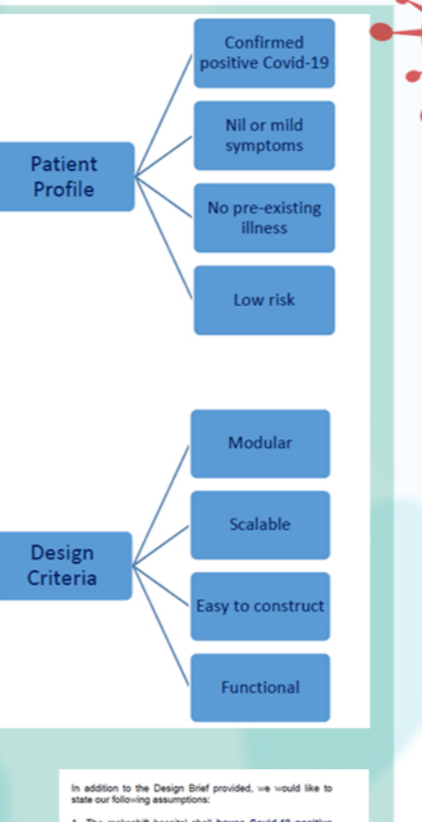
Patient Profile

Confirmed positive Covid-19

Nil or mild symptoms

No pre-existing illness

Low risk

Design Criteria

Modular

Scalable

Easy to construct

Functional

In addition to the Design Brief provided, we would like to state our following assumptions:

1. The makeshift hospital shall house Covid-19 positive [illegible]